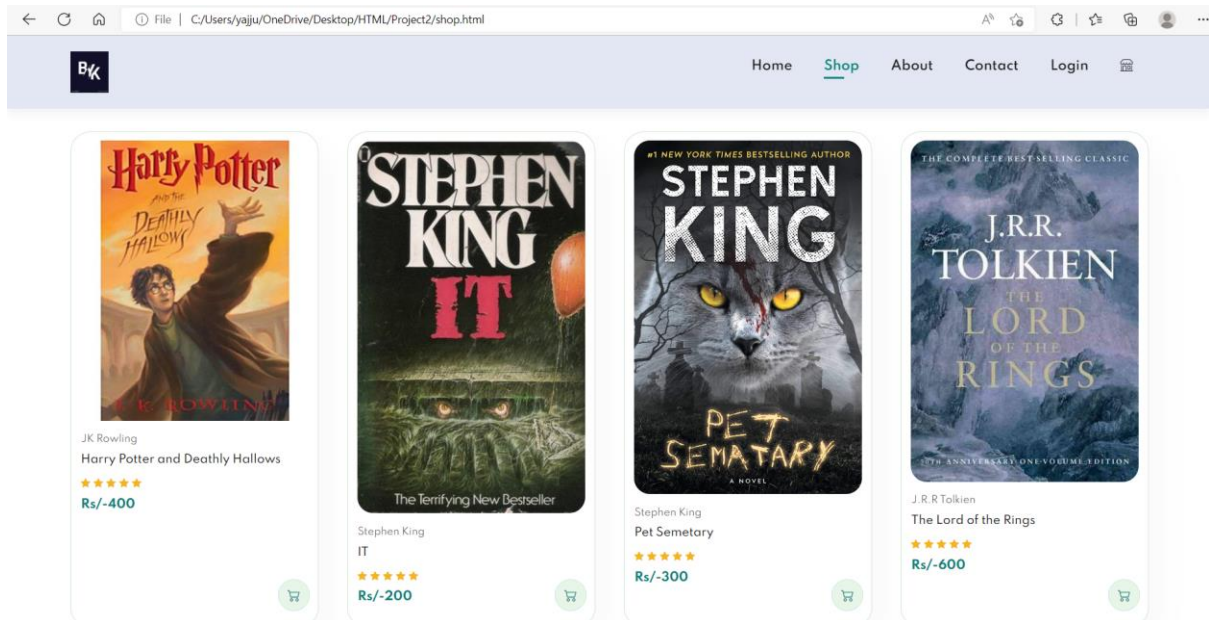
File | C:/Users/yajju/OneDrive/Desktop/HTML/Project2/shop.html

BK

Home Shop About Contact Login

Harry Potter AND THE DEATHLY HALLOWS

J.K. ROWLING

JK Rowling
Harry Potter and Deathly Hallows
Rs/-400

STEPHEN KING IT

The Terrifying New Bestseller

Stephen King
IT
Rs/-200

#1 NEW YORK TIMES BESTSELLING AUTHOR

STEPHEN KING

PET SEMATARY

A NOVEL

Stephen King
Pet Semetary
Rs/-300

THE COMPLETE BEST-SELLING CLASSIC

J.R.R. TOLKIEN

THE LORD OF THE RINGS

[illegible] ANNIVERSARY ONE-VOLUME EDITION

J.R.R Tolkien
The Lord of the Rings
Rs/-600